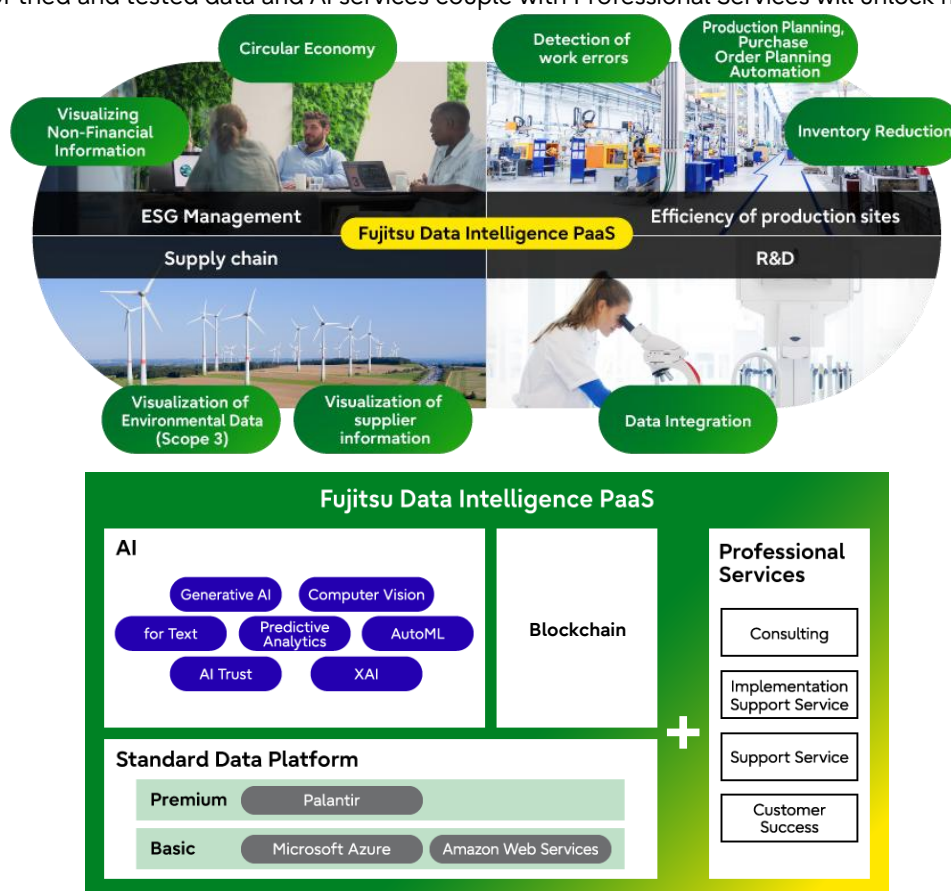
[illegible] tried and tested data and AI services couple with Professional Services will unlock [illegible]

Circular Economy

Visualizing Non-Financial Information

Detection of work errors

Production Planning, Purchase Order Planning Automation

Inventory Reduction

ESG Management

Efficiency of production sites

Fujitsu Data Intelligence PaaS

Supply chain

R&D

Visualization of Environmental Data (Scope 3)

Visualization of supplier information

Data Integration

Fujitsu Data Intelligence PaaS

AI

Generative AI

Computer Vision

for Text

Predictive Analytics

AutoML

AI Trust

XAI

Blockchain

Professional Services

Consulting

Implementation Support Service

Support Service

Customer Success

+

Standard Data Platform

Premium

Palantir

Basic

Microsoft Azure

Amazon Web Services